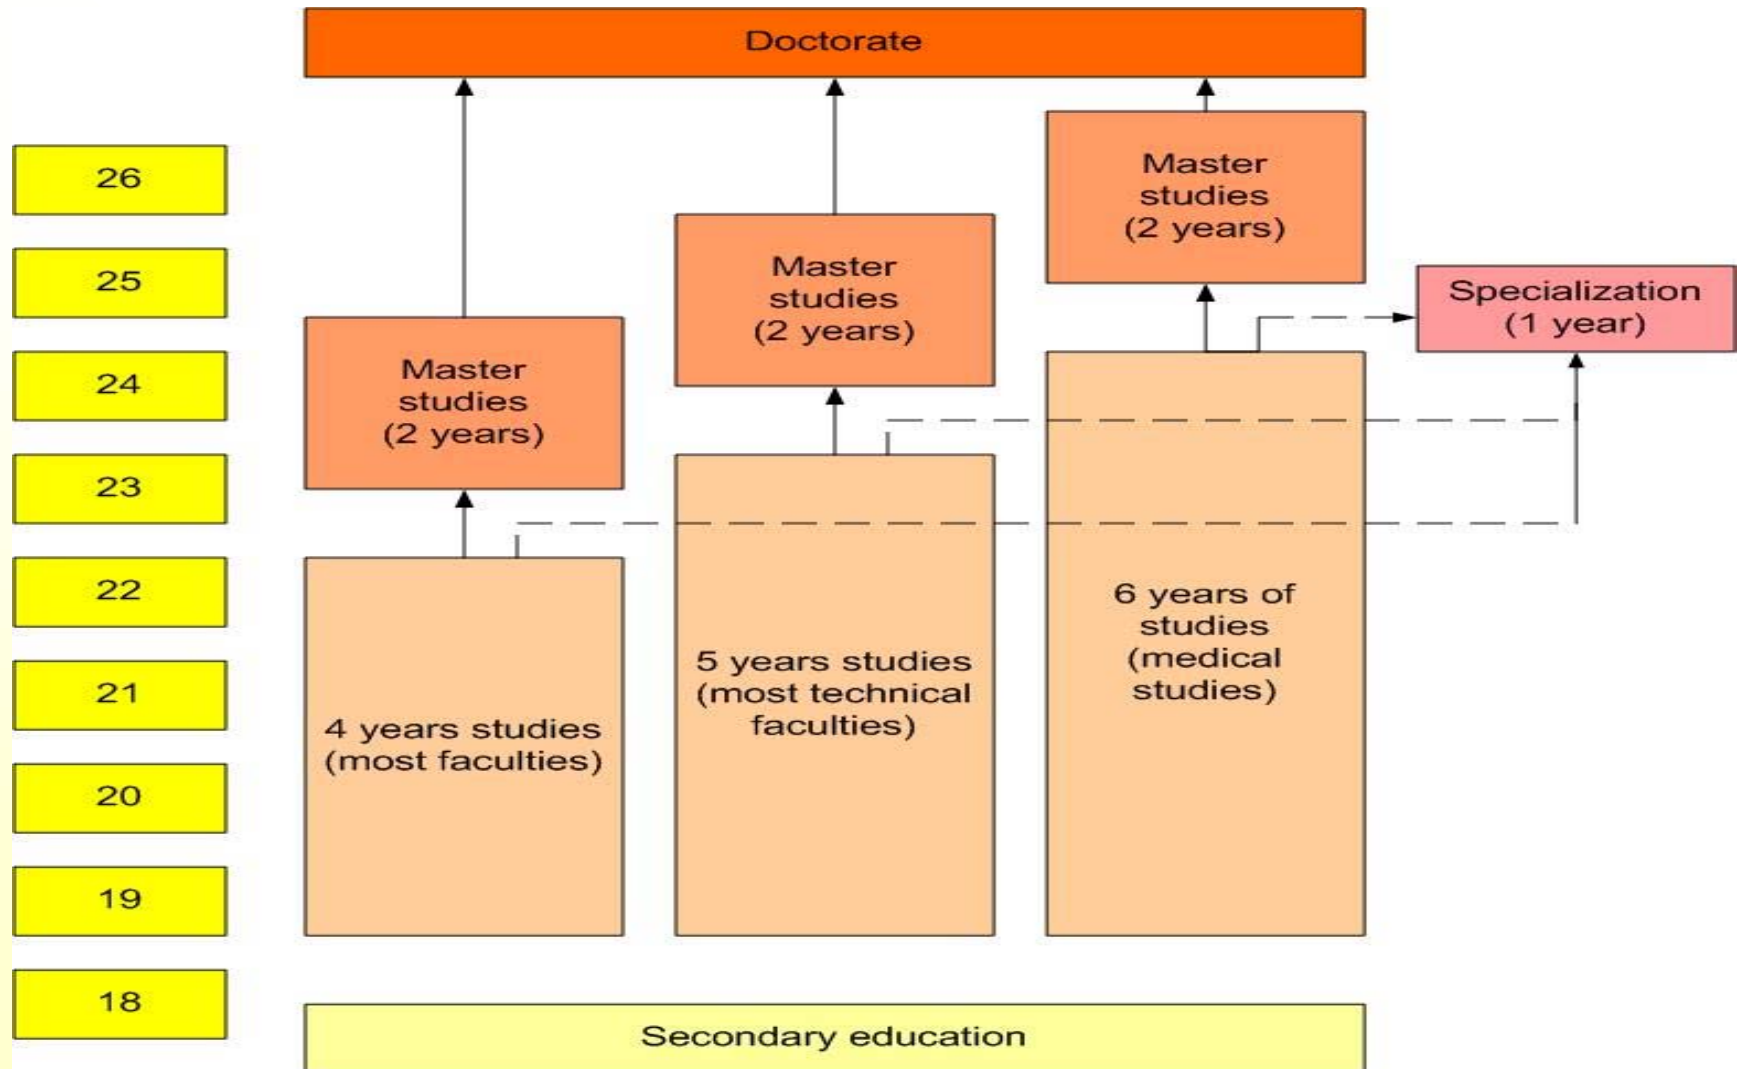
Doctorate

26

25

24

23

22

21

20

19

18

Master studies (2 years)

Master studies (2 years)

Master studies (2 years)

Specialization (1 year)

4 years studies (most faculties)

5 years studies (most technical faculties)

6 years of studies (medical studies)

Secondary education